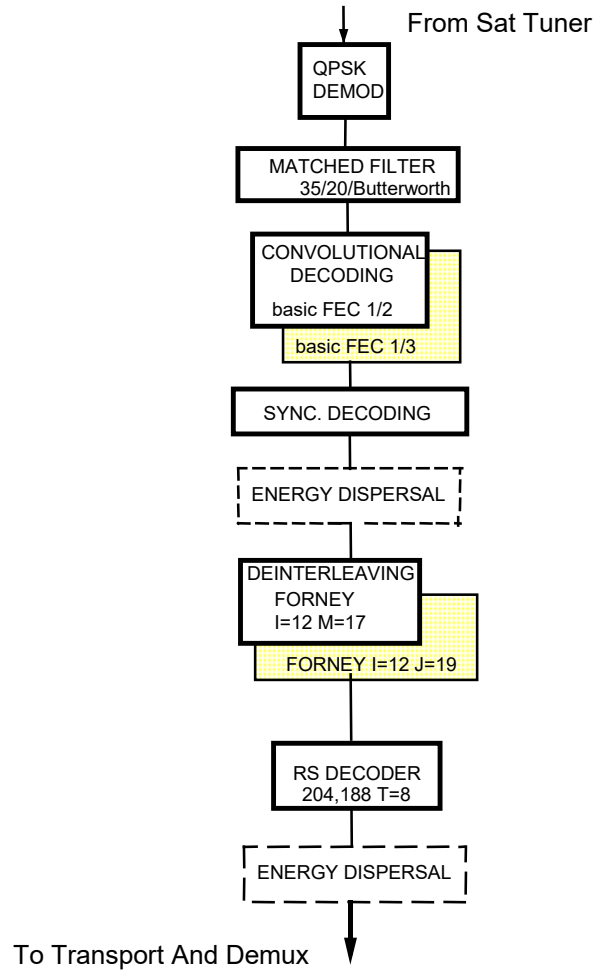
From Sat Tuner

QPSK DEMOD

MATCHED FILTER
35/20/Butterworth

CONVOLUTIONAL DECODING
basic FEC 1/2

basic FEC 1/3

SYNC. DECODING

ENERGY DISPERSAL

DEINTERLEAVING
FORNEY
I=12 M=17

FORNEY I=12 J=19

RS DECODER
204,188 T=8

ENERGY DISPERSAL

To Transport And Demux